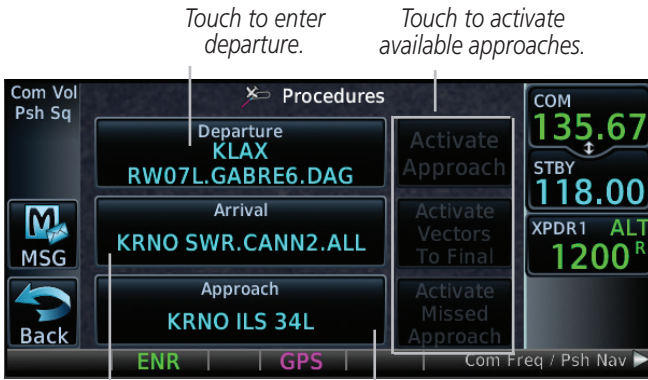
Touch to enter departure.

Touch to activate available approaches.

Com Vol Psh Sq

Procedures

Departure
KLAX
RW07L.GABRE6.DAG

Arrival
KRNO SWR.CANN2.ALL

Approach
KRNO ILS 34L

Activate Approach

Activate Vectors To Final

Activate Missed Approach

MSG

Back

COM
135.67

STBY
118.00

XPDR1 ALT
1200 R

ENR | | GPS | | Com Freq / Psh Nav